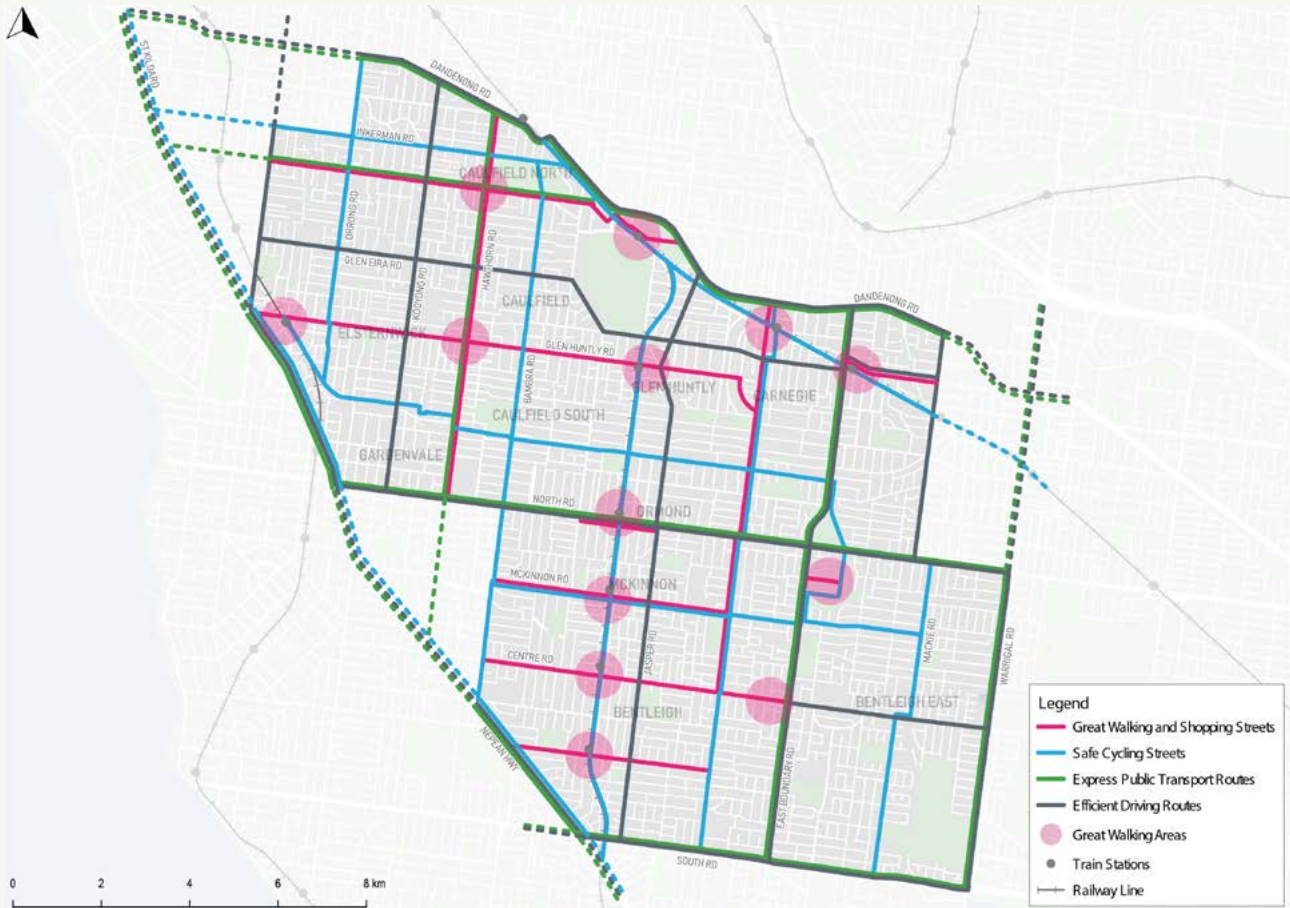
ST KILDA RD
DANDENONG RD
INKERMAN RD
CAULFIELD NORTH
ORRONG RD
HAWTHORN RD
GLEN EIRA RD
KOOYONG RD
CAULFIELD
ELSTERNWICK
DANDENONG RD
GLEN HUNTLY RD
GLENHUNTLY
CARNEGIE
BAMBRA RD
CAULFIELD SOUTH
GARDENVALE
NORTH RD
ORMOND
MCKINNON RD
MCKINNON
JASPER RD
CENTRE RD
BENTLEIGH
BENTLEIGH EAST
MACKIE RD
WARRIGAL RD
EAST BOUNDARY RD
NEPEAN HWY
SOUTH RD

Legend
Great Walking and Shopping Streets
Safe Cycling Streets
Express Public Transport Routes
Efficient Driving Routes
Great Walking Areas
Train Stations
Railway Line

0
2
4
6
8 km